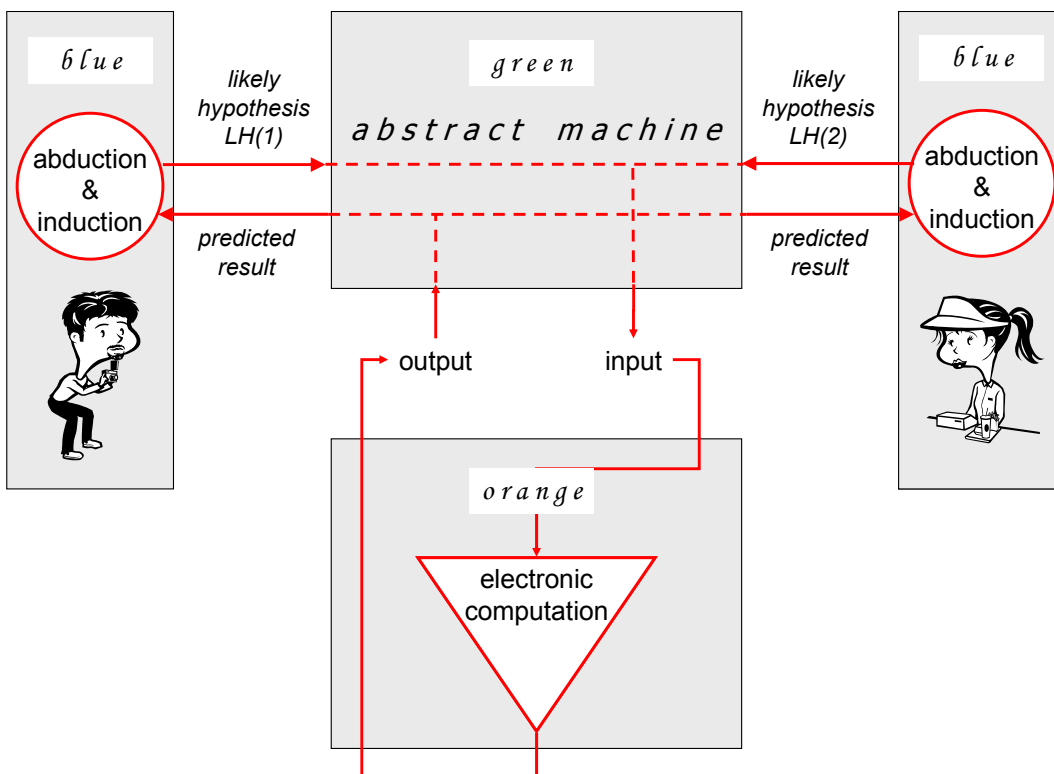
blue

abduction & induction

likely hypothesis LH(1)

predicted result

green

abstract machine

likely hypothesis LH(2)

predicted result

blue

abduction & induction

output

input

orange

electronic computation